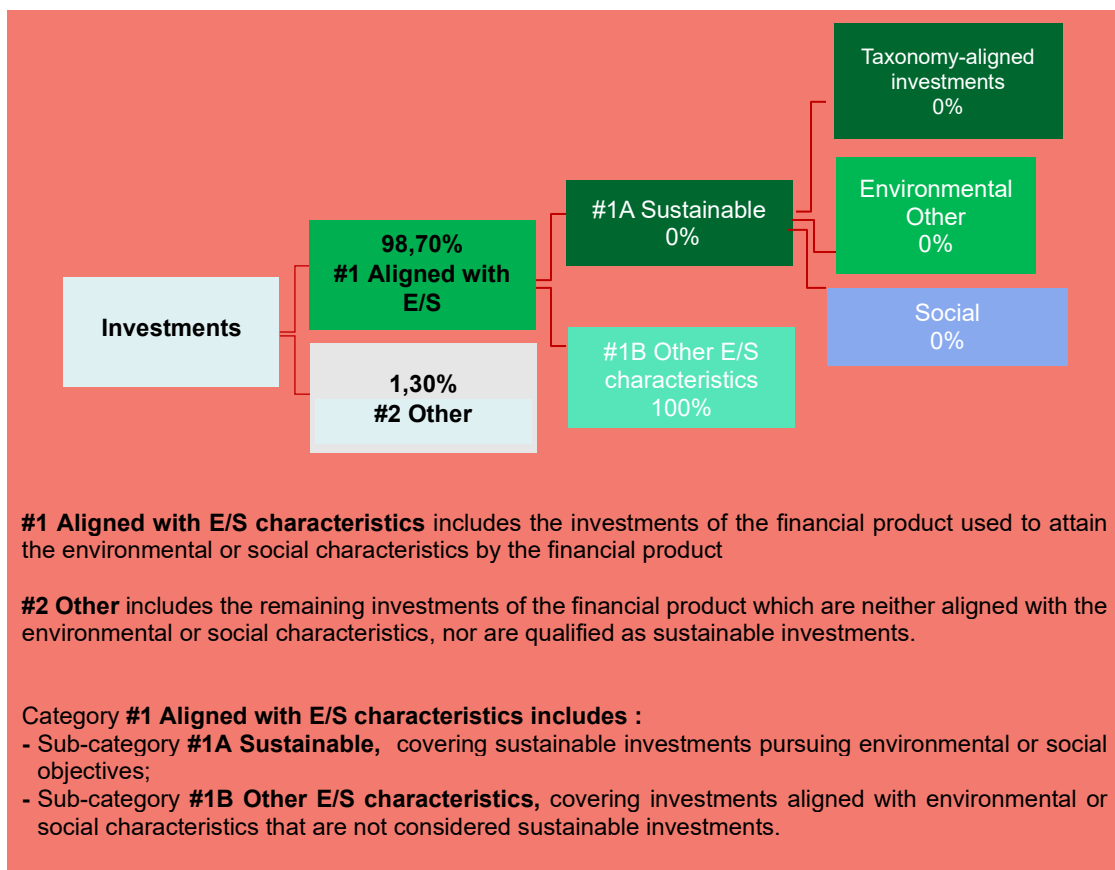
Taxonomy-aligned investments
0%

Environmental Other
0%

Social
0%

#1A Sustainable
0%

#1B Other E/S characteristics
100%

98,70%
#1 Aligned with E/S

1,30%
#2 Other

Investments

**#1 Aligned with E/S characteristics** includes the investments of the financial product used to attain the environmental or social characteristics by the financial product

**#2 Other** includes the remaining investments of the financial product which are neither aligned with the environmental or social characteristics, nor are qualified as sustainable investments.

Category **#1 Aligned with E/S characteristics includes :**
- Sub-category **#1A Sustainable,** covering sustainable investments pursuing environmental or social objectives;
- Sub-category **#1B Other E/S characteristics,** covering investments aligned with environmental or social characteristics that are not considered sustainable investments.